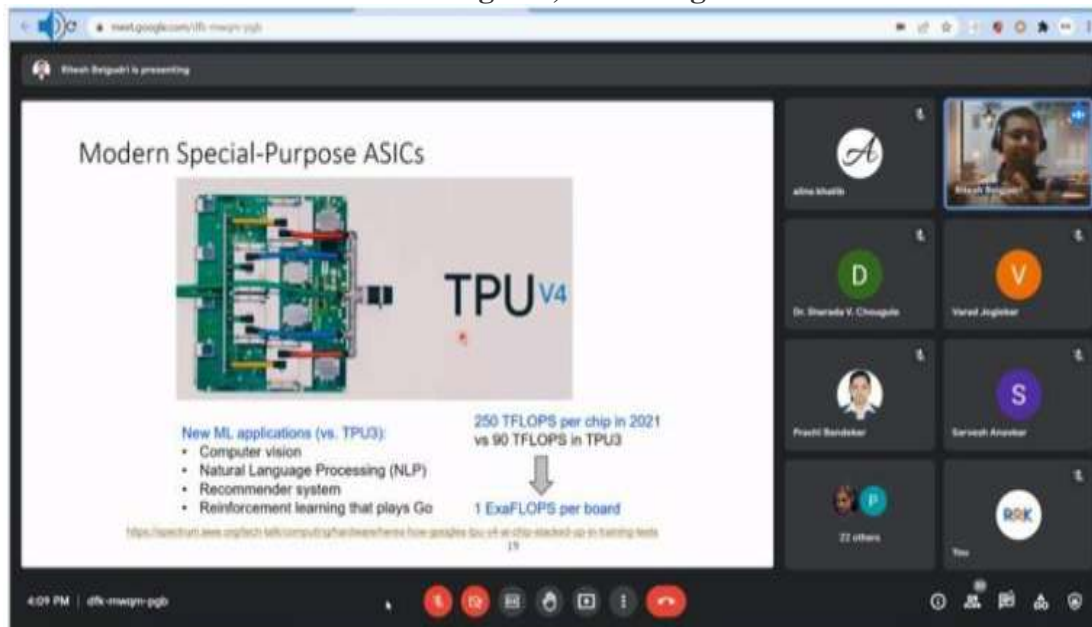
meet.google.com/dfk-mwqm-pgb

Ritesh Belgudri is presenting

Modern Special-Purpose ASICs

TPU V4

New ML applications (vs. TPU3):
- Computer vision
- Natural Language Processing (NLP)
- Recommender system
- Reinforcement learning that plays Go

250 TFLOPS per chip in 2021 vs 90 TFLOPS in TPU3

1 ExaFLOPS per board

https://spectrum.ieee.org/tech-talk/computing/hardware/heres-how-googles-tpu-v4-ai-chip-stacked-up-in-training-tests

19

A
alina khatib

Ritesh Belgudri

D
Dr. Sharada V. Chougule

V
Varad Joglekar

Prachi Bandekar

S
Sarvesh Anavkar

P
22 others

RRK
You

4:09 PM | dfk-mwqm-pgb